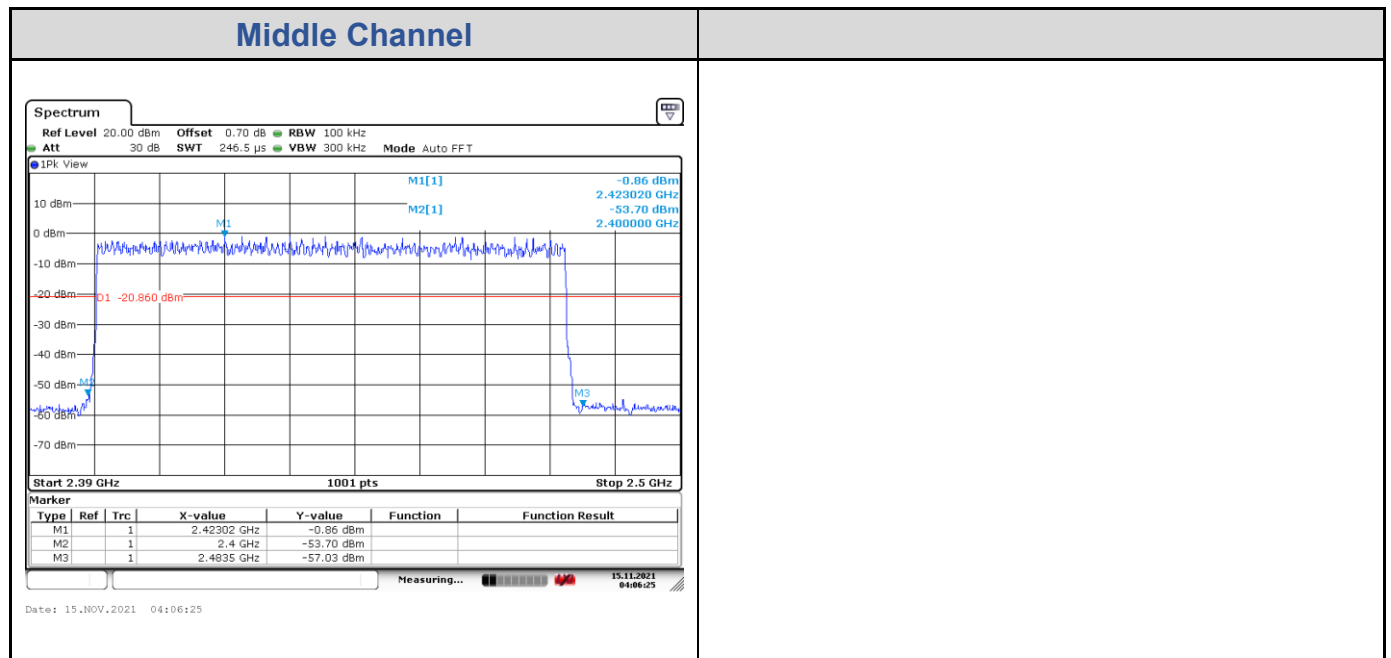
Middle Channel

Spectrum

Ref Level 20.00 dBm Offset 0.70 dB RBW 100 kHz
Att 30 dB SWT 246.5 µs VBW 300 kHz Mode Auto FFT

1Pk View

M1[1] -0.86 dBm
2.423020 GHz
M2[1] -53.70 dBm
2.400000 GHz

10 dBm
0 dBm
-10 dBm
-20 dBm
-30 dBm
-40 dBm
-50 dBm
-60 dBm
-70 dBm

M1
D1 -20.860 dBm
M2
M3

Start 2.39 GHz 1001 pts Stop 2.5 GHz

Marker

| Type | Ref | Trc | X-value | Y-value | Function | Function Result |
|---|---|---|---|---|---|---|
| M1 | | 1 | 2.42302 GHz | -0.86 dBm | | |
| M2 | | 1 | 2.4 GHz | -53.70 dBm | | |
| M3 | | 1 | 2.4835 GHz | -57.03 dBm | | |

Measuring...

15.11.2021
04:06:25

Date: 15.NOV.2021 04:06:25